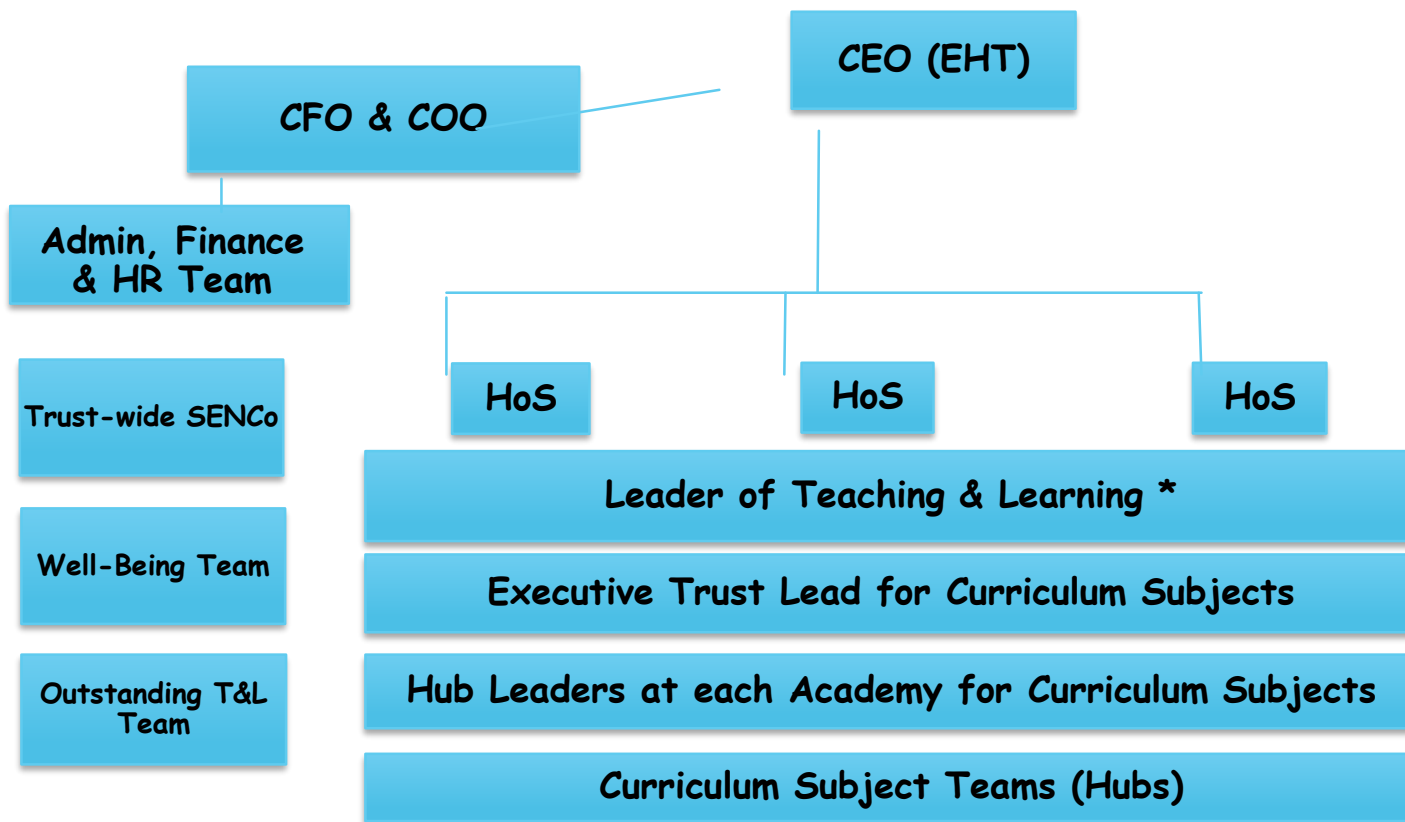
CEO (EHT)

CFO & COO

Admin, Finance & HR Team

Trust-wide SENCo

Well-Being Team

Outstanding T&L Team

HoS

HoS

HoS

Leader of Teaching & Learning *

Executive Trust Lead for Curriculum Subjects

Hub Leaders at each Academy for Curriculum Subjects

Curriculum Subject Teams (Hubs)